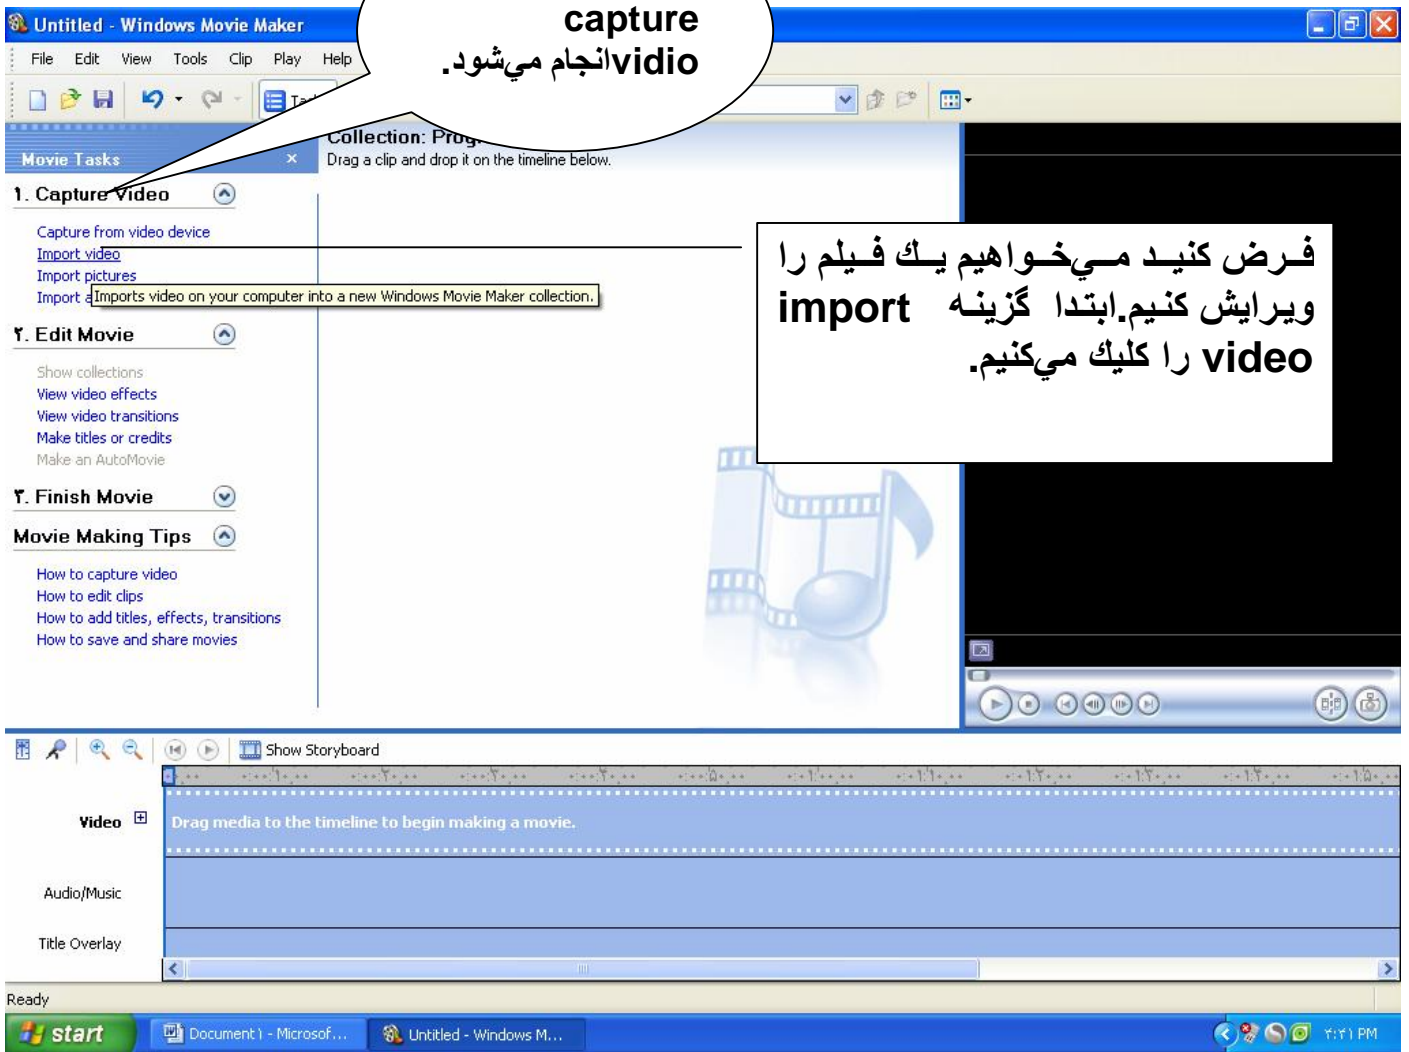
Untitled - Windows Movie Maker

File Edit View Tools Clip Play Help

capture
vidioانجام مي‌شود.

Movie Tasks ×

Collection: Prog

Drag a clip and drop it on the timeline below.

۱. Capture Video

Capture from video device
Import video
Import pictures
Import a Imports video on your computer into a new Windows Movie Maker collection.

۲. Edit Movie

Show collections
View video effects
View video transitions
Make titles or credits
Make an AutoMovie

۳. Finish Movie

Movie Making Tips

How to capture video
How to edit clips
How to add titles, effects, transitions
How to save and share movies

فـرض كنيـد مـي‌خـواهيم يـك فـيلم را ويـرايش كنـيم.ابتـدا گزينـه import video را كليك مي‌كنيم.

Show Storyboard

Video

Drag media to the timeline to begin making a movie.

Audio/Music

Title Overlay

Ready

start

Document۱ - Microsof...

Untitled - Windows M...

۲:۲۱ PM